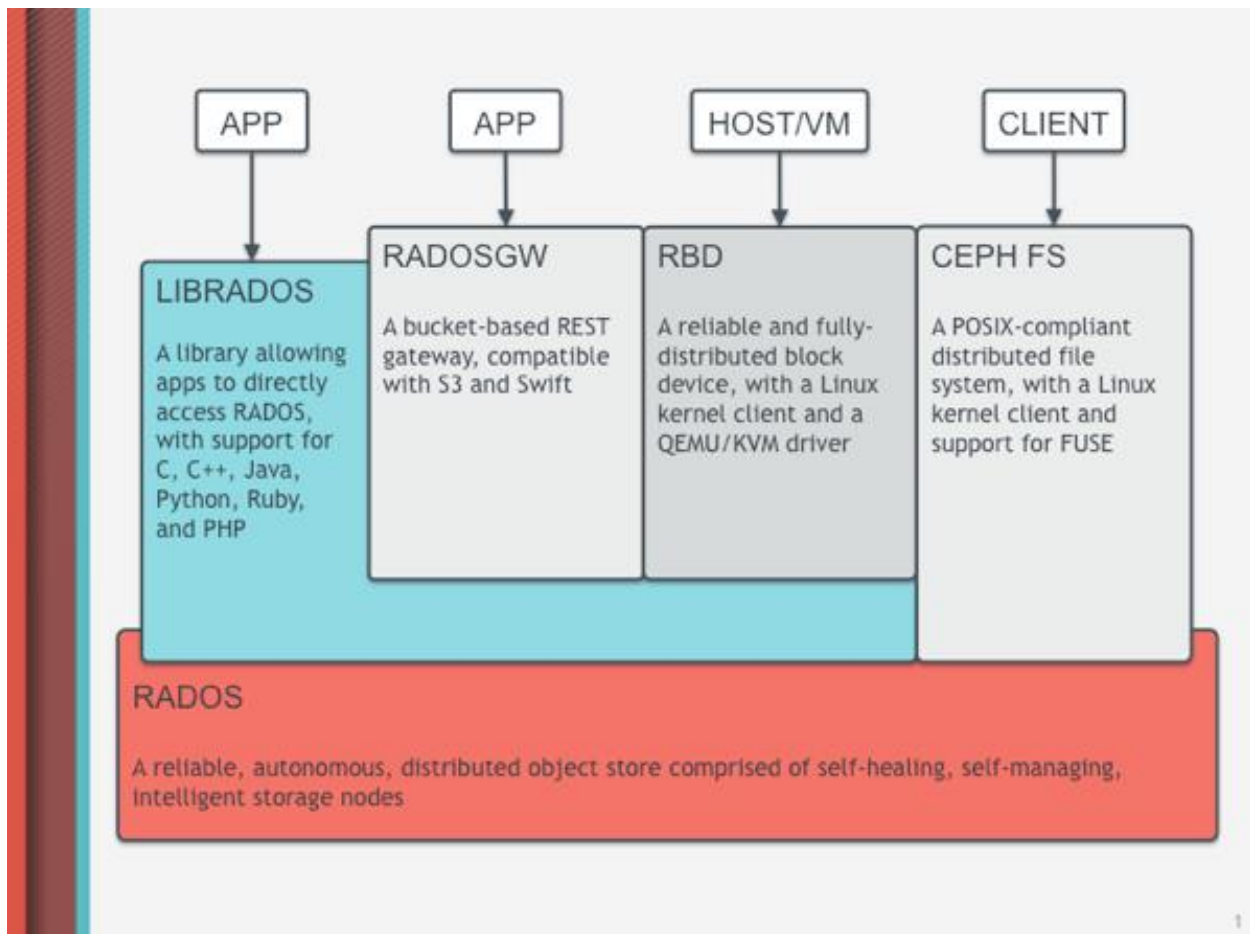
APP

APP

HOST/VM

CLIENT

LIBRADOS

A library allowing apps to directly access RADOS, with support for C, C++, Java, Python, Ruby, and PHP

RADOSGW

A bucket-based REST gateway, compatible with S3 and Swift

RBD

A reliable and fully-distributed block device, with a Linux kernel client and a QEMU/KVM driver

CEPH FS

A POSIX-compliant distributed file system, with a Linux kernel client and support for FUSE

RADOS

A reliable, autonomous, distributed object store comprised of self-healing, self-managing, intelligent storage nodes

1